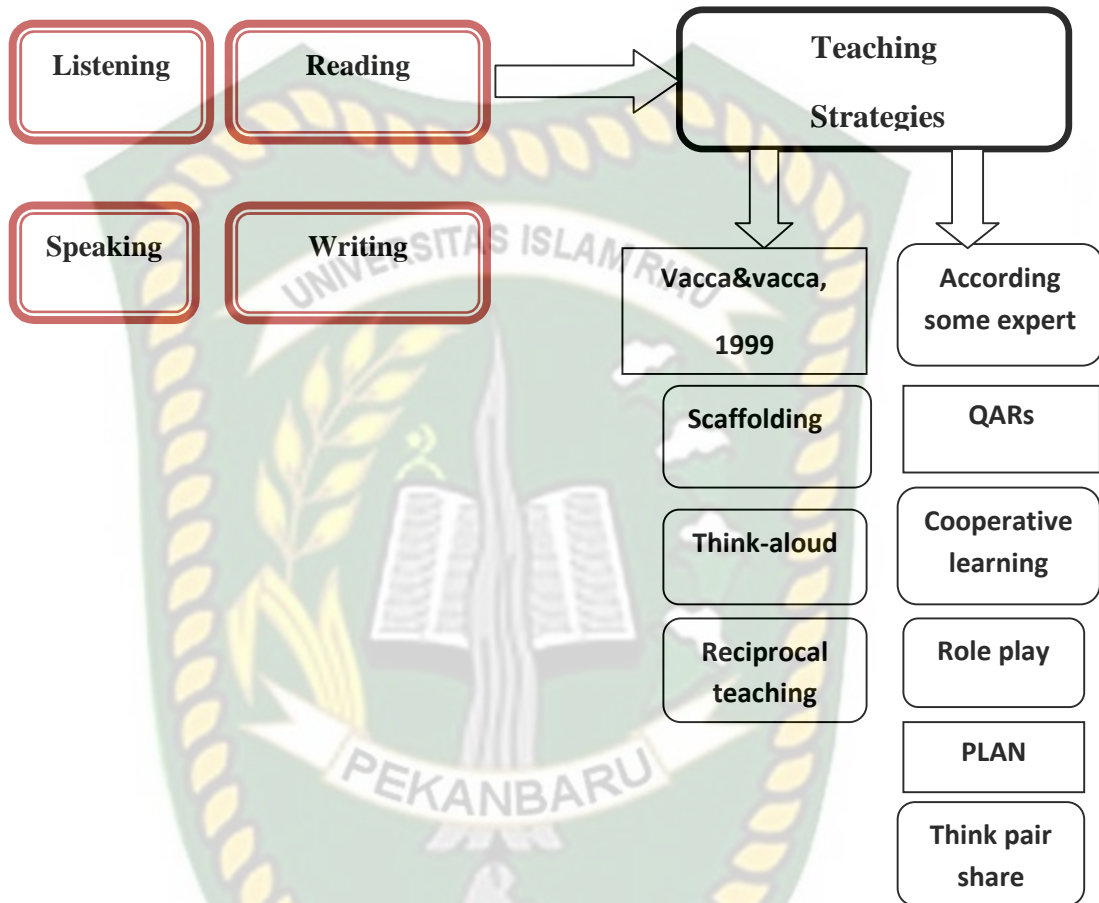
Listening

Reading

Teaching Strategies

Speaking

Writing

UNIVERSITAS ISLAM RIAU

Vacca&vacca, 1999

According some expert

Scaffolding

QARs

Think-aloud

Cooperative learning

Reciprocal teaching

Role play

PLAN

Think pair share

PEKANBARU